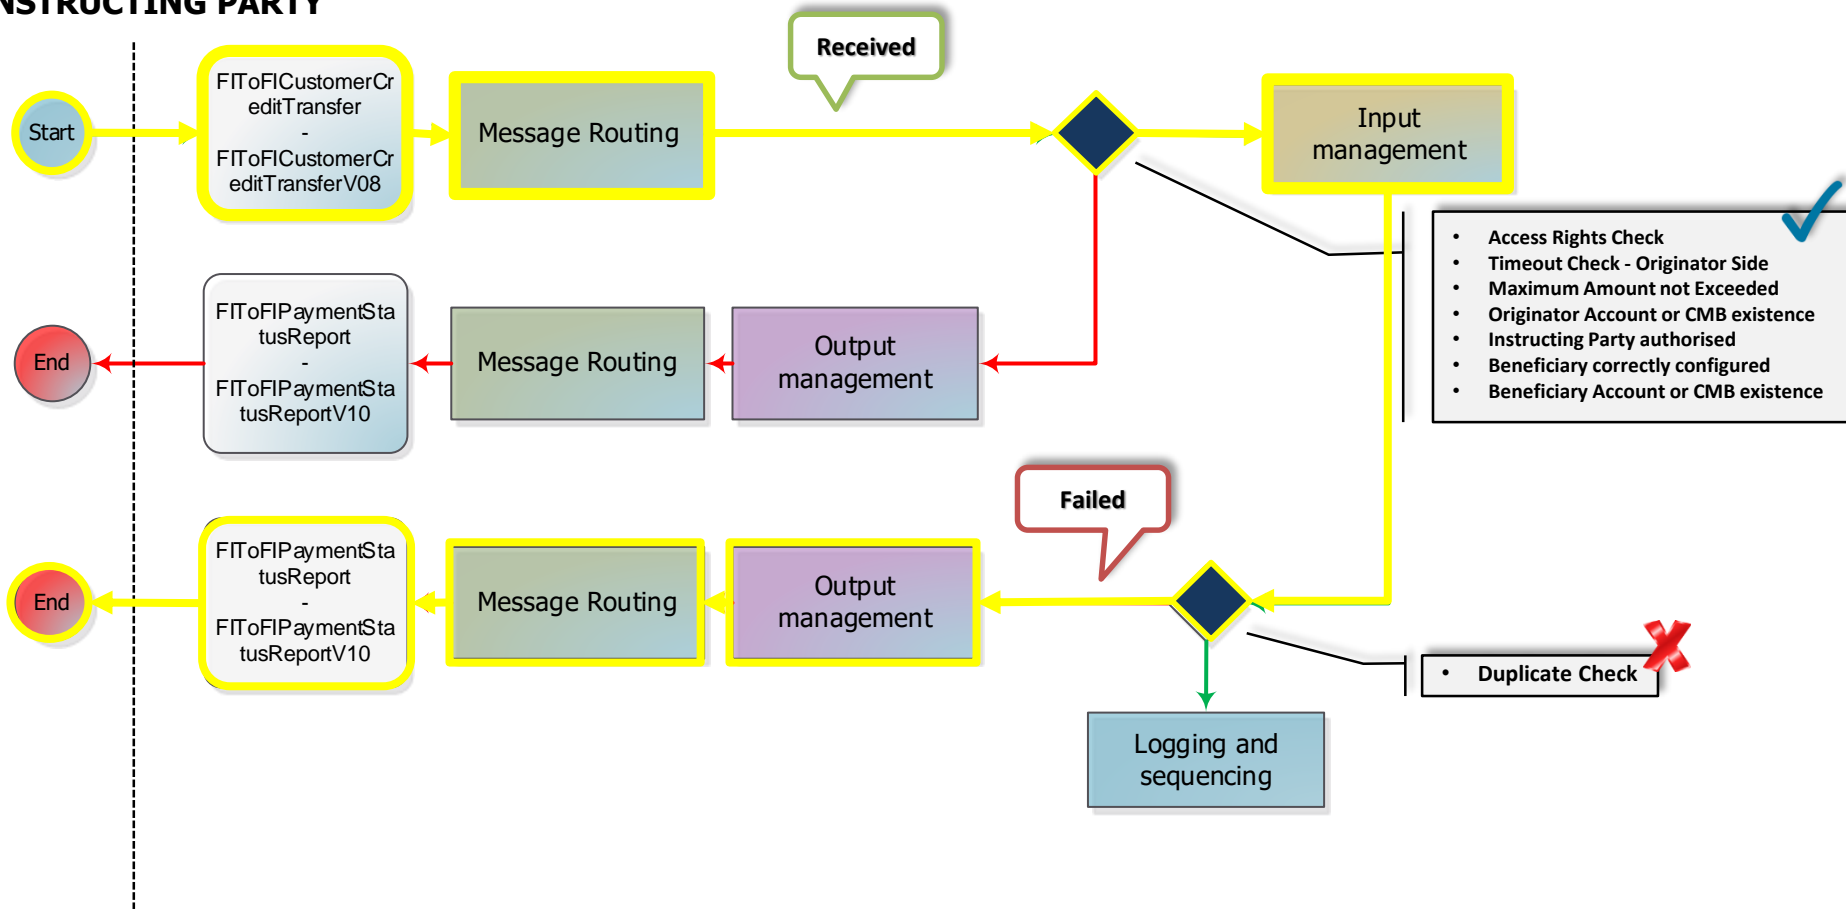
NSTRUCTING PARTY

Start

FIToFICustomerCreditTransfer - FIToFICustomerCreditTransferV08

Message Routing

Received

Input management

- Access Rights Check
- Timeout Check - Originator Side
- Maximum Amount not Exceeded
- Originator Account or CMB existence
- Instructing Party authorised
- Beneficiary correctly configured
- Beneficiary Account or CMB existence

End

FIToFIPaymentStatusReport - FIToFIPaymentStatusReportV10

Message Routing

Output management

Failed

End

FIToFIPaymentStatusReport - FIToFIPaymentStatusReportV10

Message Routing

Output management

- Duplicate Check

Logging and sequencing